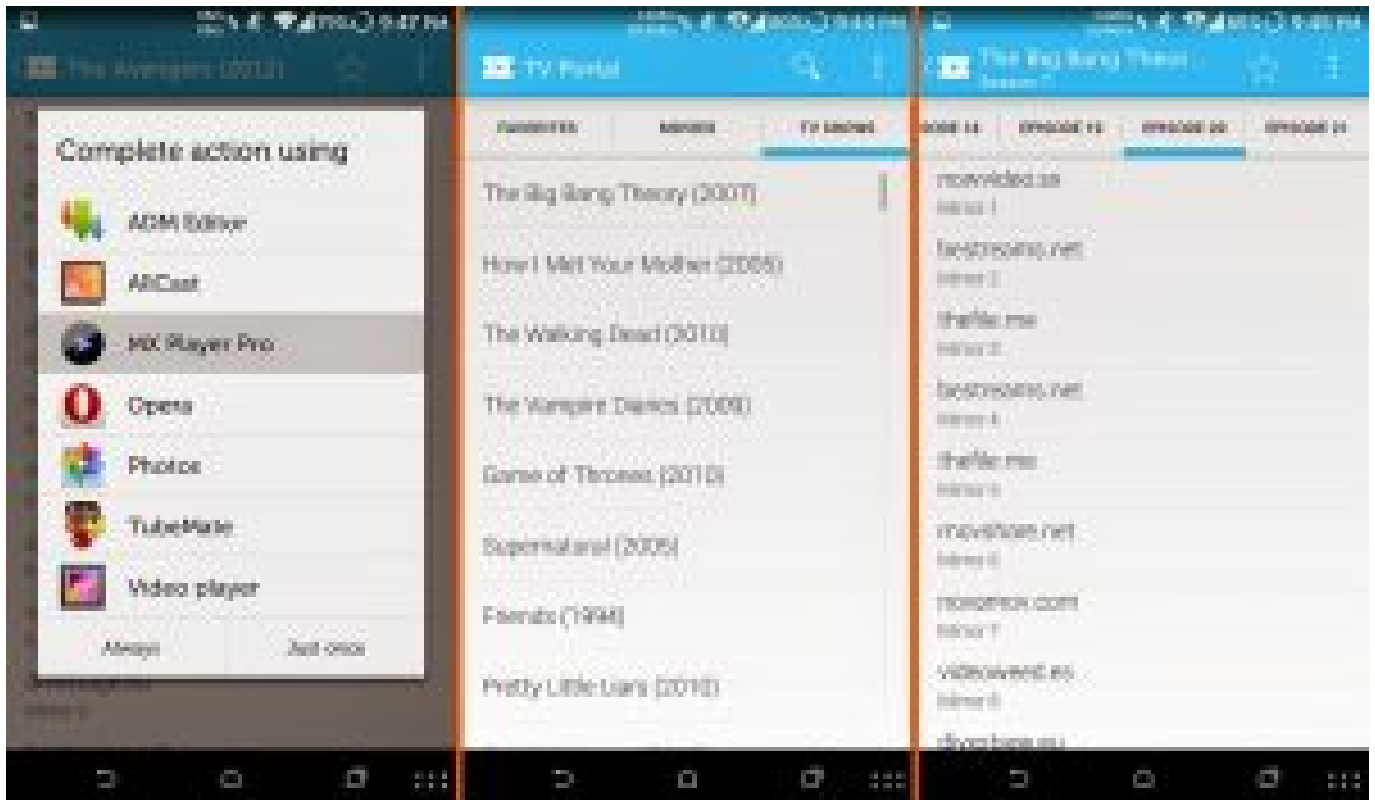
The Avengers (2012)

Complete action using

ADM Editor

AllCast

MX Player Pro

Opera

Photos

TubeMate

Video player

Always

Just once

TV Portal

FAVORITES

MOVIES

TV SHOWS

The Big Bang Theory (2007)

How I Met Your Mother (2005)

The Walking Dead (2010)

The Vampire Diaries (2009)

Game of Thrones (2010)

Supernatural (2005)

Friends (1994)

Pretty Little Liars (2010)

The Big Bang Theory

Season 7

ODE 14

EPISODE 15

EPISODE 20

EPISODE 21

movvideo.sx

Mirror 1

beststreams.net

Mirror 2

thefile.me

Mirror 3

beststreams.net

Mirror 4

thefile.me

Mirror 5

movshare.net

Mirror 6

nosvideo.com

Mirror 7

videoweed.es

Mirror 8

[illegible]